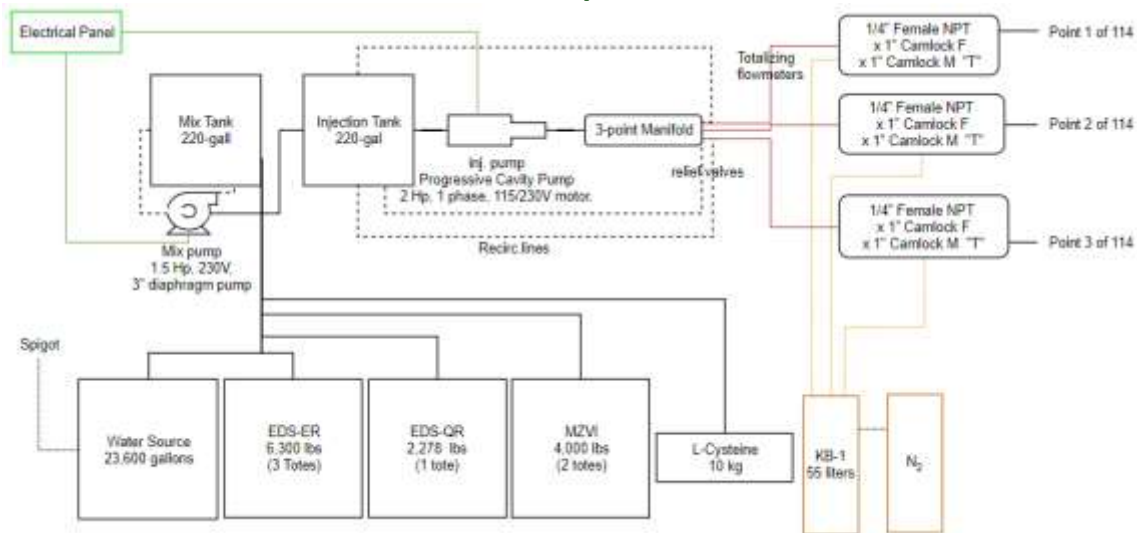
Electrical Panel

Mix Tank
220-gall

Injection Tank
220-gal

Inj. pump
Progressive Cavity Pump
2 Hp, 1 phase, 115/230V motor.

3-point Manifold

Totalizing flowmeters

relief valves

1/4" Female NPT
x 1" Camlock F
x 1" Camlock M "T"

Point 1 of 114

1/4" Female NPT
x 1" Camlock F
x 1" Camlock M "T"

Point 2 of 114

1/4" Female NPT
x 1" Camlock F
x 1" Camlock M "T"

Point 3 of 114

Mix pump
1.5 Hp, 230V,
3" diaphragm pump

Recirc lines

Spigot

Water Source
23,600 gallons

EDS-ER
6,300 lbs
(3 Totes)

EDS-QR
2,278 lbs
(1 tote)

MZVI
4,000 lbs
(2 totes)

L-Cysteine
10 kg

KB-1
55 liters

$N_2$